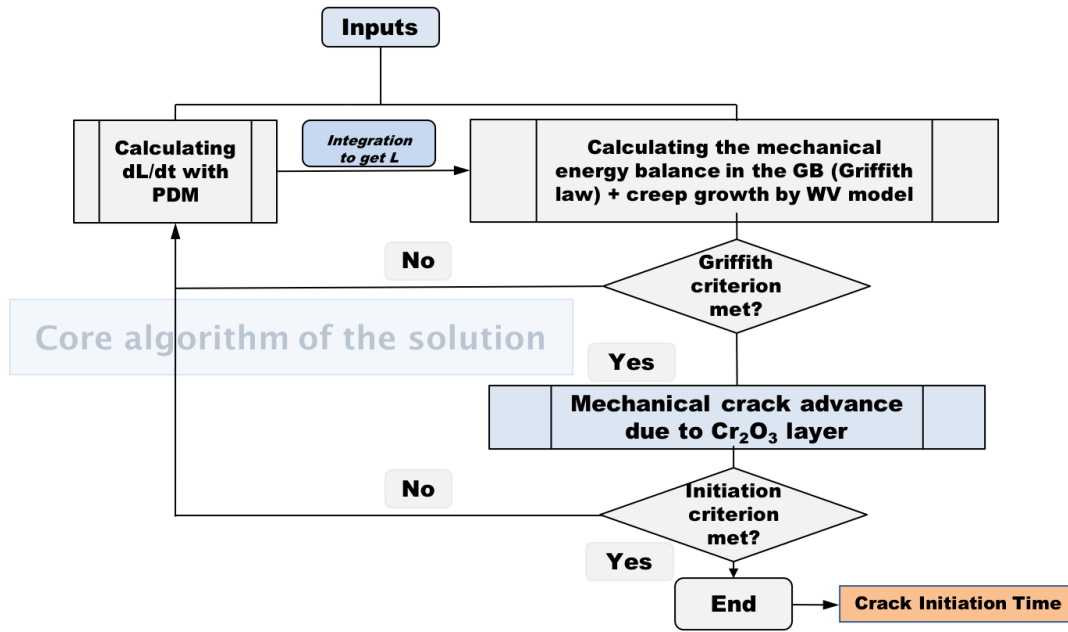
Inputs

Calculating dL/dt with PDM

Integration to get L

Calculating the mechanical energy balance in the GB (Griffith law) + creep growth by WV model

No

Griffith criterion met?

Core algorithm of the solution

Yes

Mechanical crack advance due to $Cr_2O_3$ layer

No

Initiation criterion met?

Yes

End

Crack Initiation Time